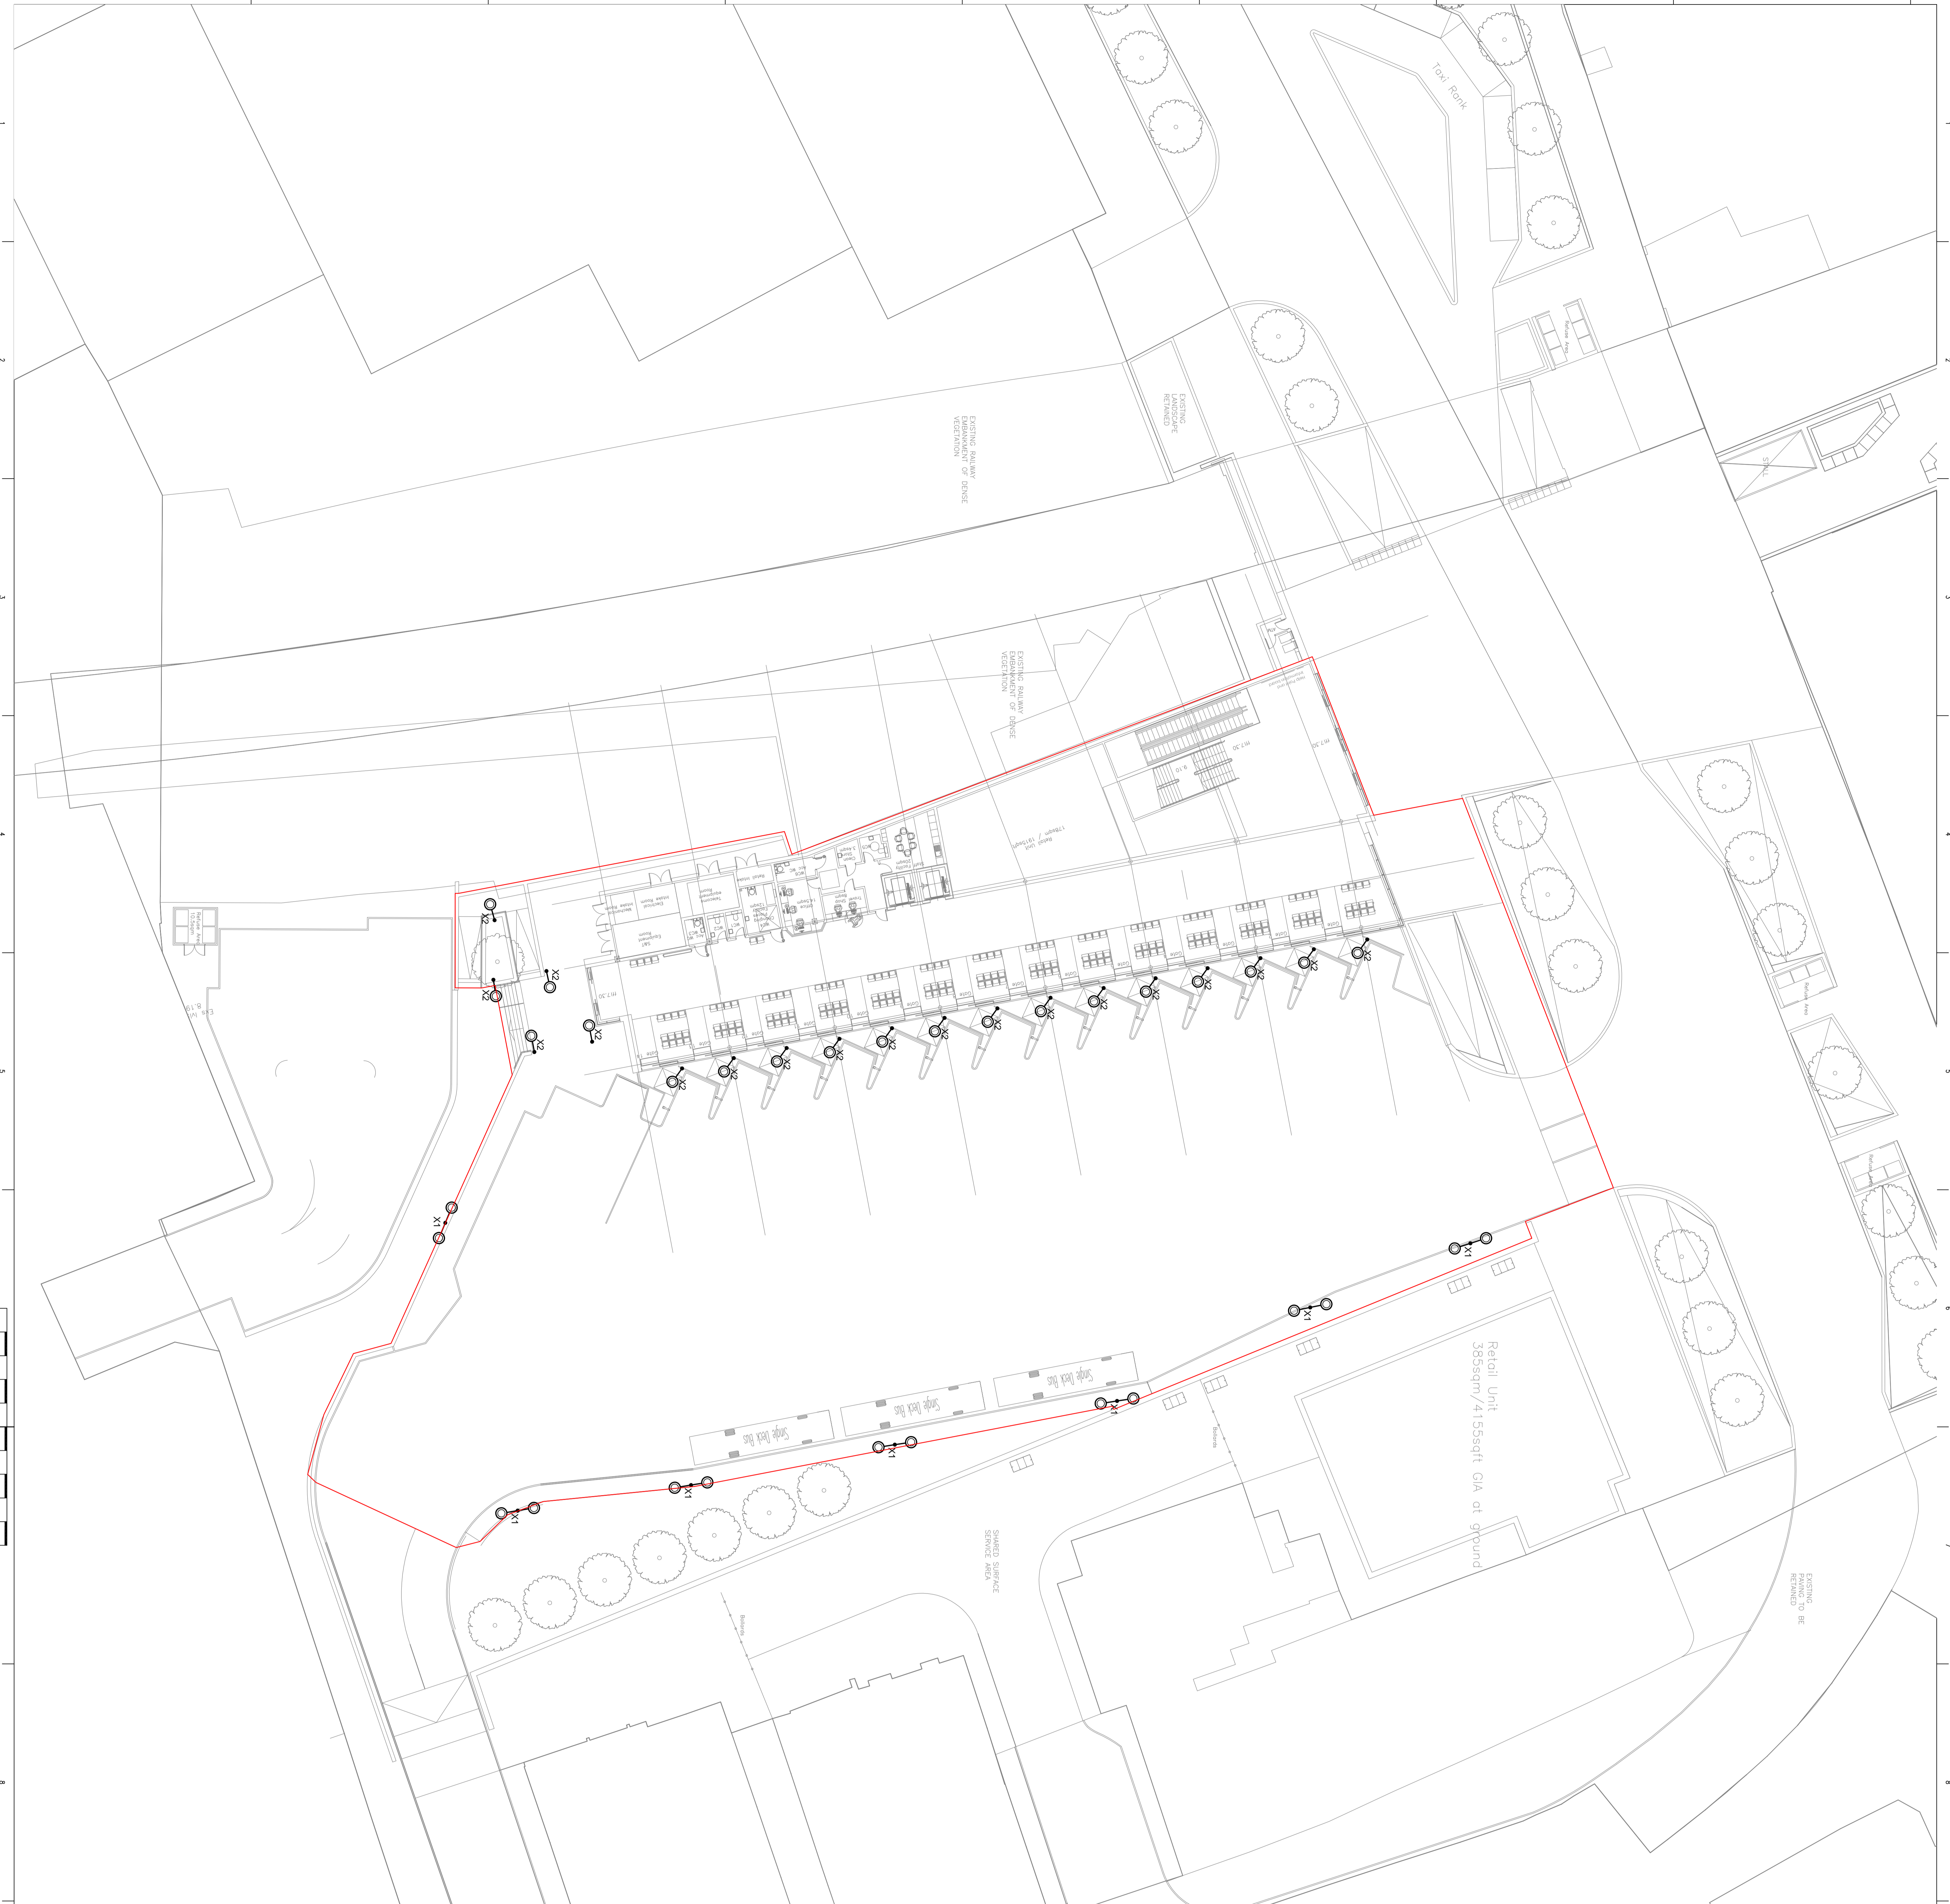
Taxi Rank

EXISTING LANDSCAPE RETAINED

EXISTING RAILWAY EMBANKMENT OF DENSE VEGETATION

EXISTING RAILWAY EMBANKMENT OF DENSE VEGETATION

Refuse Area

Stall

Retail Unit 178sqm / 1915sqft

FFL 7.30

FFL 7.30

FFL 7.30

Refuse Area 10.5sqm

Exit to 8.10

X2 X2 X2 X2 X2 X2 X2 X2 X2 X2 X2 X2 X2 X2 X2 X2 X2 X2 X2 X2 X2 X2 X2

X1 X1 X1 X1 X1 X1 X1 X1

Single Deck Bus

Single Deck Bus

Single Deck Bus

Retail Unit 385sqm/4155sqft GIA at ground

SHARED SURFACE SERVICE AREA

EXISTING PAVING TO BE RETAINED

Bollards

Bollards

Gate Gate Gate Gate Gate Gate Gate Gate Gate Gate Gate Gate Gate Gate Gate Gate

Staff Room

Equipment Room

Electrical Intake Room

Telecoms equipment Room

WC WC WC

Cleaner

Retail Intake

Tickets

Drivers Room